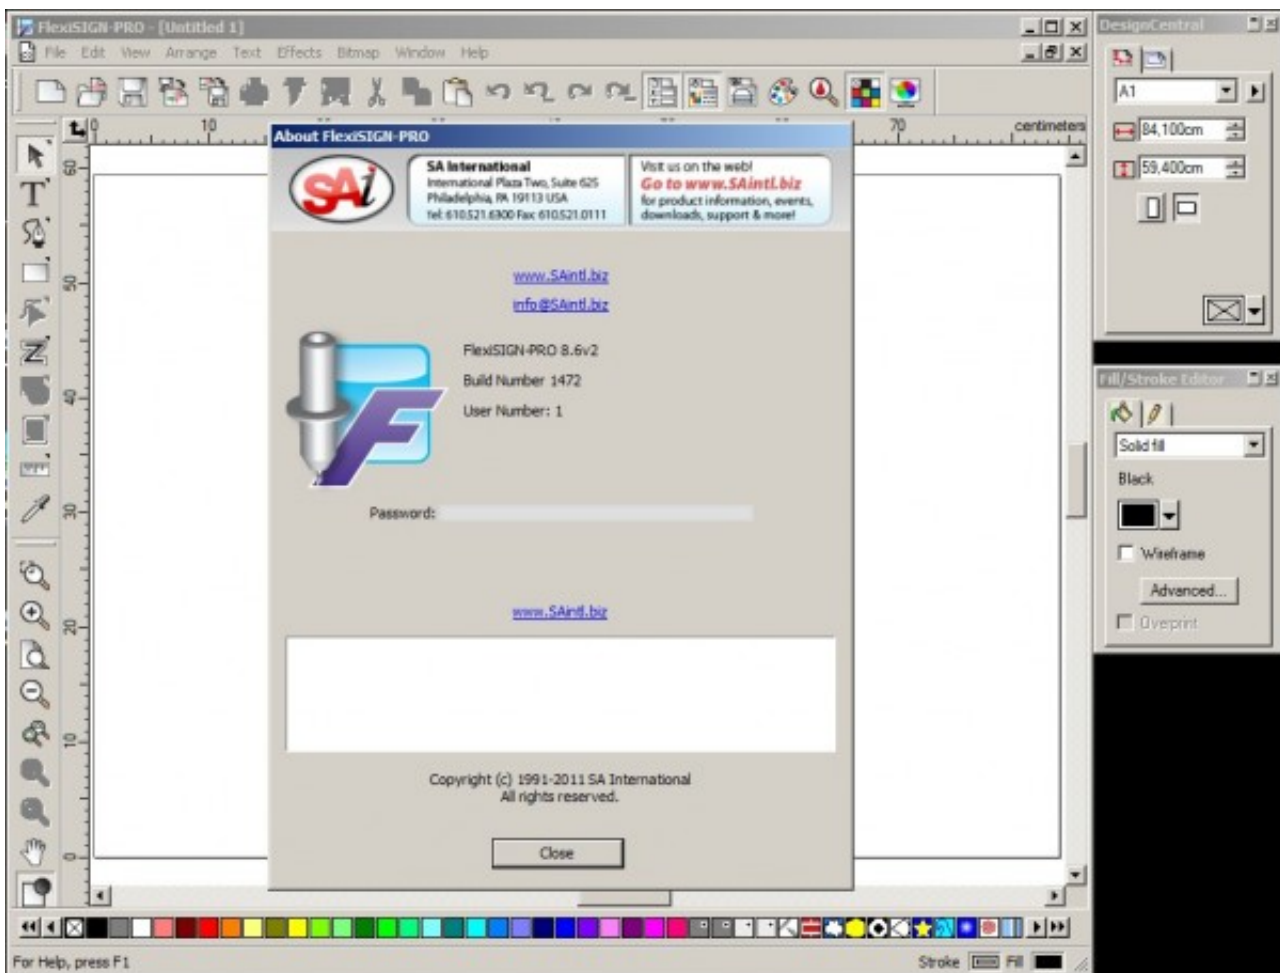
FlexiSIGN-PRO - [Untitled 1]
File Edit View Arrange Text Effects Bitmap Window Help

DesignCentral
A1
84,100cm
59,400cm

Fill/Stroke Editor
Solid fill
Black
Wireframe
Advanced...
Overprint

10
70
centimeters
60
50
40
30
20
10
0

About FlexiSIGN-PRO

SAi
SA International
International Plaza Two, Suite 625
Philadelphia, PA 19113 USA
tel: 610.521.6300 Fax: 610.521.0111

Visit us on the web!
Go to www.SAintl.biz
for product information, events, downloads, support & more!

www.SAintl.biz
info@SAintl.biz

FlexiSIGN-PRO 8.6v2
Build Number 1472
User Number: 1

Password:

www.SAintl.biz

Copyright (c) 1991-2011 SA International
All rights reserved.

Close

For Help, press F1
Stroke Fill